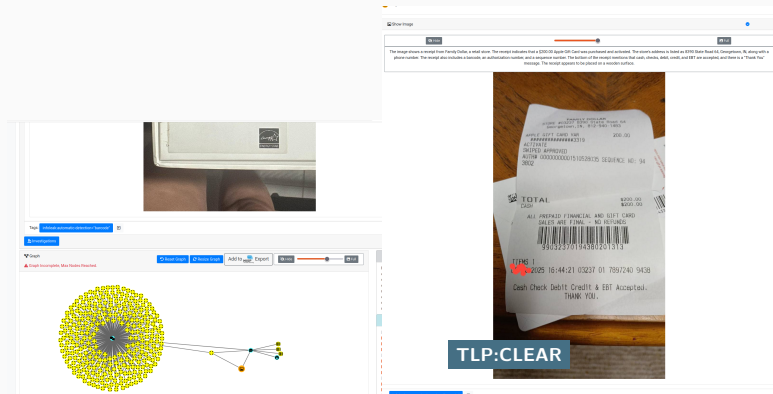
Show Image

View

Full

The image shows a receipt from Family Dollar, a retail store. The receipt indicates that a $200.00 Apple Gift Card was purchased and activated. The store's address is listed as 6995 State Road 54, Georgetown, IN, along with a phone number. The receipt also includes a barcode, an authorization number, and a sequence number. The bottom of the receipt mentions that cash, checks, debit, credit, and EBT are accepted, and there is a "Thank You" message. The receipt appears to be placed on a wooden surface.

APPLE GIFT CARD 100
200.00
ACTIVATE
SWIPED APPROVED
AUTH# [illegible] SEQUENCE NO: 94
3602

TOTAL
$200.00
CASH
$200.00

ALL PREPAID FINANCIAL AND GIFT CARD
SALES ARE FINAL - NO REFUNDS

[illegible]

ITEMS 1
2025 16:44:21 03237 01 7897240 9438

Cash Check Debit Credit & EBT Accepted.
THANK YOU.

TLP:CLEAR

Tags

Investigations

Graph

Graph incomplete, Max Nodes Reached

Reset Graph

Resize Graph

Add to

Export

View

Full